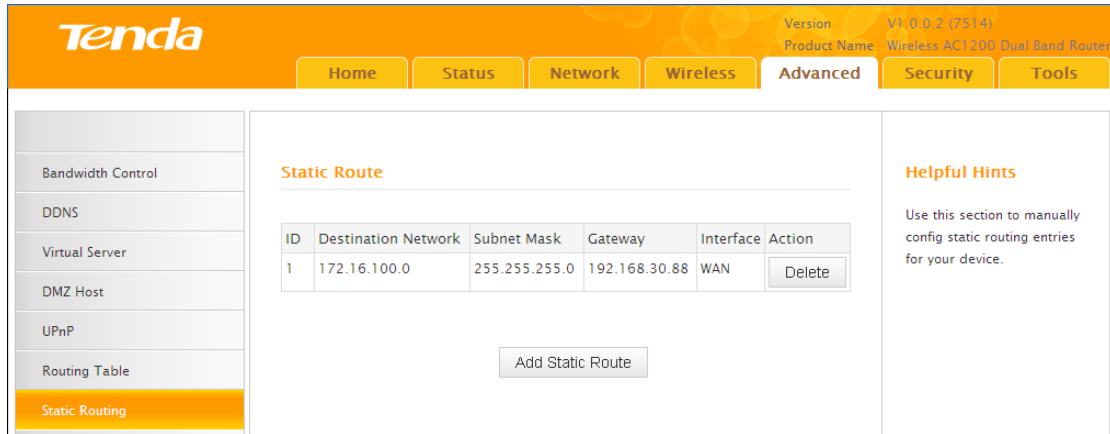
Tenda

Version V1.0.0.2 (7514)
Product Name Wireless AC1200 Dual Band Router

Home Status Network Wireless Advanced Security Tools

Bandwidth Control
DDNS
Virtual Server
DMZ Host
UPnP
Routing Table
Static Routing

Static Route

| ID | Destination Network | Subnet Mask | Gateway | Interface | Action |
|---|---|---|---|---|---|
| 1 | 172.16.100.0 | 255.255.255.0 | 192.168.30.88 | WAN | Delete |

Add Static Route

Helpful Hints

Use this section to manually config static routing entries for your device.